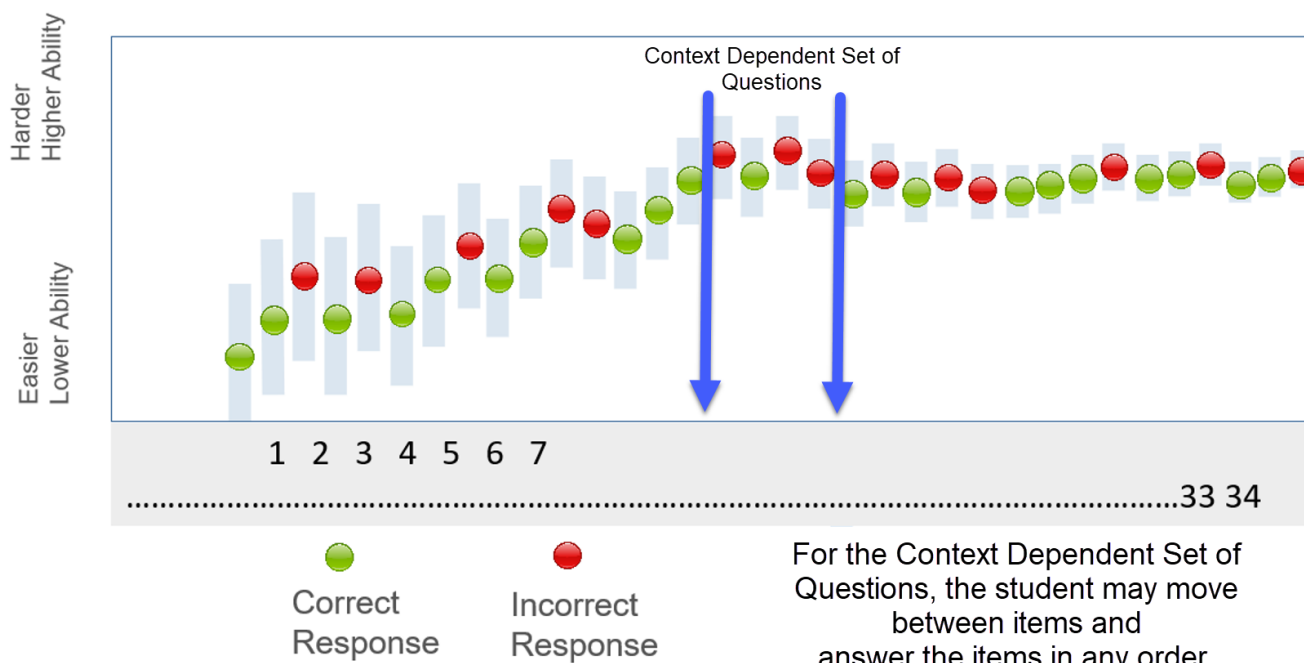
Harder
Higher Ability

Easier
Lower Ability

Context Dependent Set of Questions

1 2 3 4 5 6 7

.........................................................................................................33 34

Correct Response

Incorrect Response

For the Context Dependent Set of Questions, the student may move between items and answer the items in any order